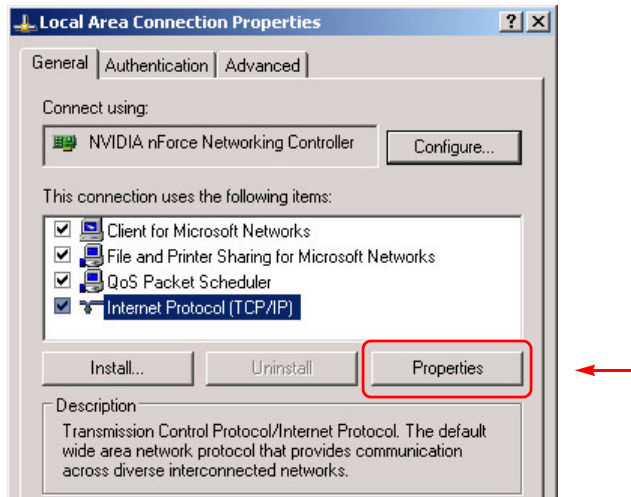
Local Area Connection Properties

?

General | Authentication | Advanced

Connect using:

NVIDIA nForce Networking Controller

Configure...

This connection uses the following items:

Client for Microsoft Networks
File and Printer Sharing for Microsoft Networks
QoS Packet Scheduler
Internet Protocol (TCP/IP)

Install... | Uninstall | Properties

Description

Transmission Control Protocol/Internet Protocol. The default wide area network protocol that provides communication across diverse interconnected networks.